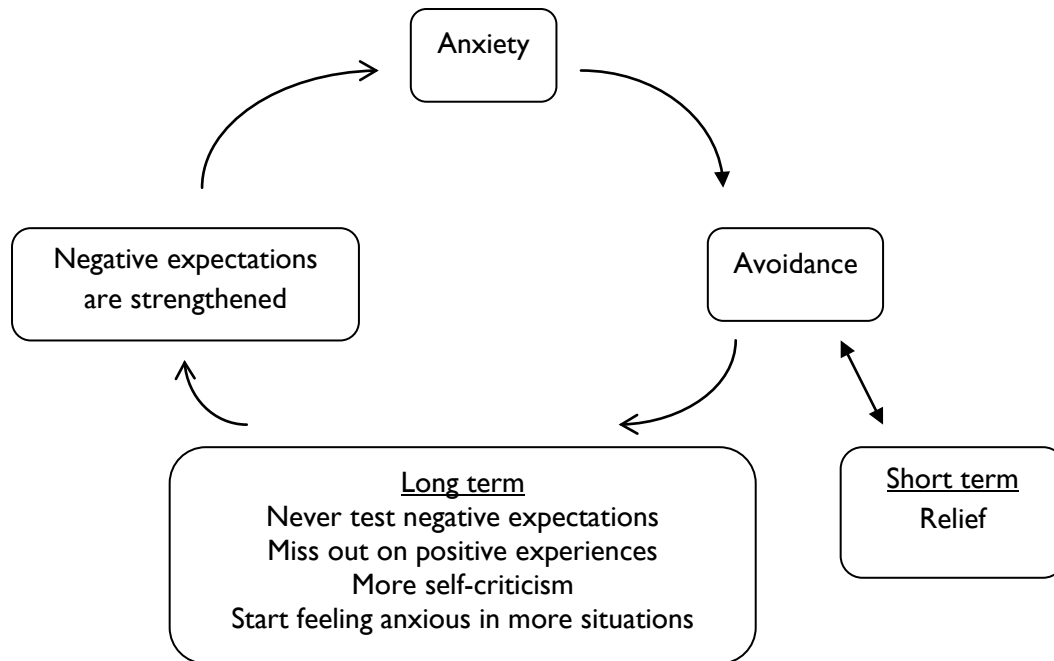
Anxiety

Avoidance

Short term
Relief

Long term
Never test negative expectations
Miss out on positive experiences
More self-criticism
Start feeling anxious in more situations

Negative expectations are strengthened